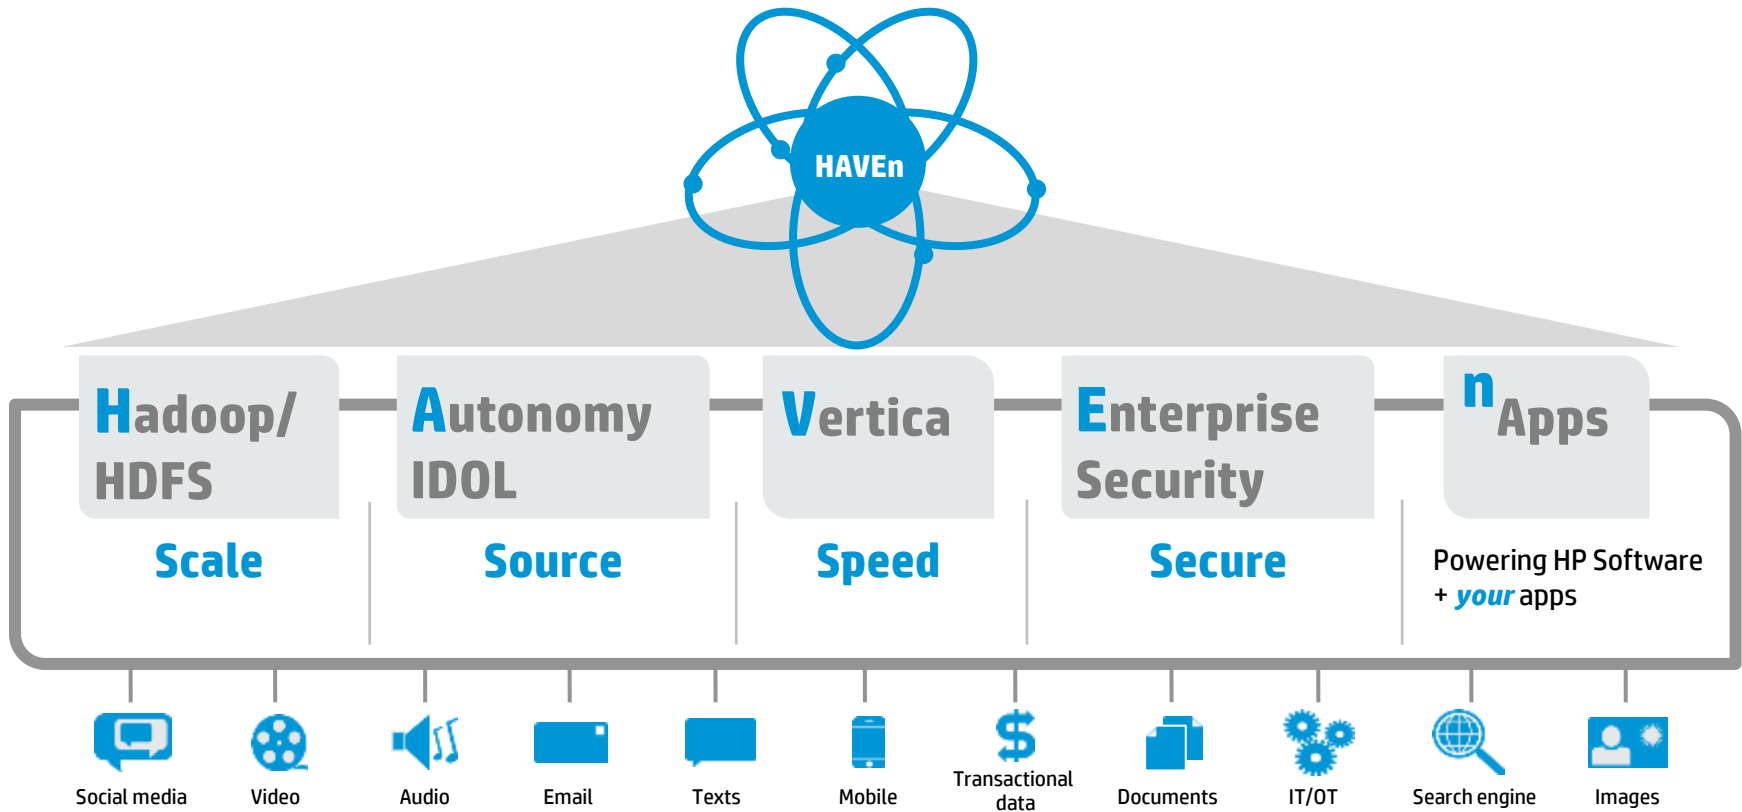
HAVEn

Hadoop/ HDFS

Scale

Autonomy IDOL

Source

Vertica

Speed

Enterprise Security

Secure

nApps

Powering HP Software + your apps

Social media

Video

Audio

Email

Texts

Mobile

Transactional data

Documents

IT/OT

Search engine

Images